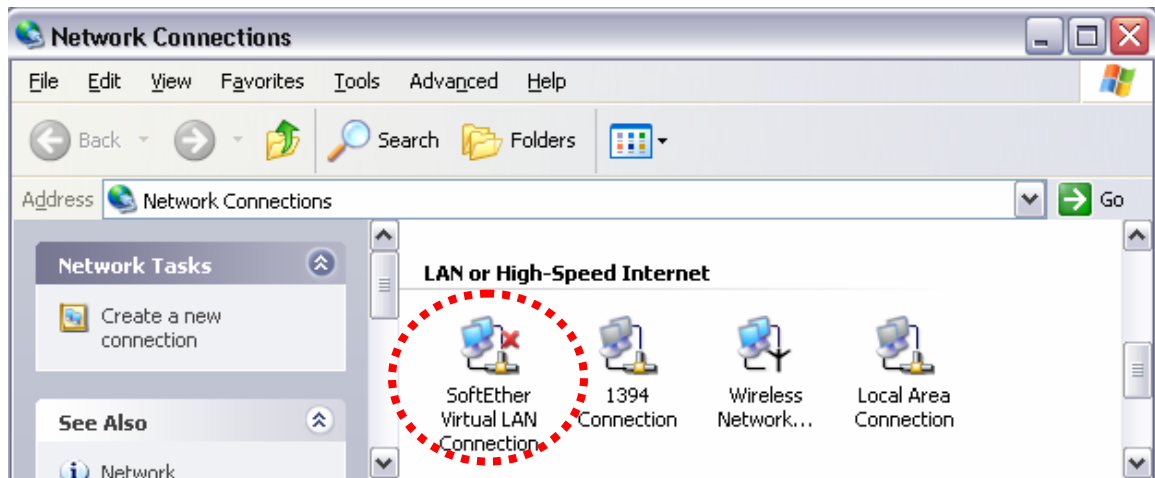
Network Connections

File Edit View Favorites Tools Advanced Help

Back Search Folders

Address Network Connections Go

Network Tasks

Create a new connection

See Also

Network

LAN or High-Speed Internet

SoftEther Virtual LAN Connection

1394 Connection

Wireless Network...

Local Area Connection